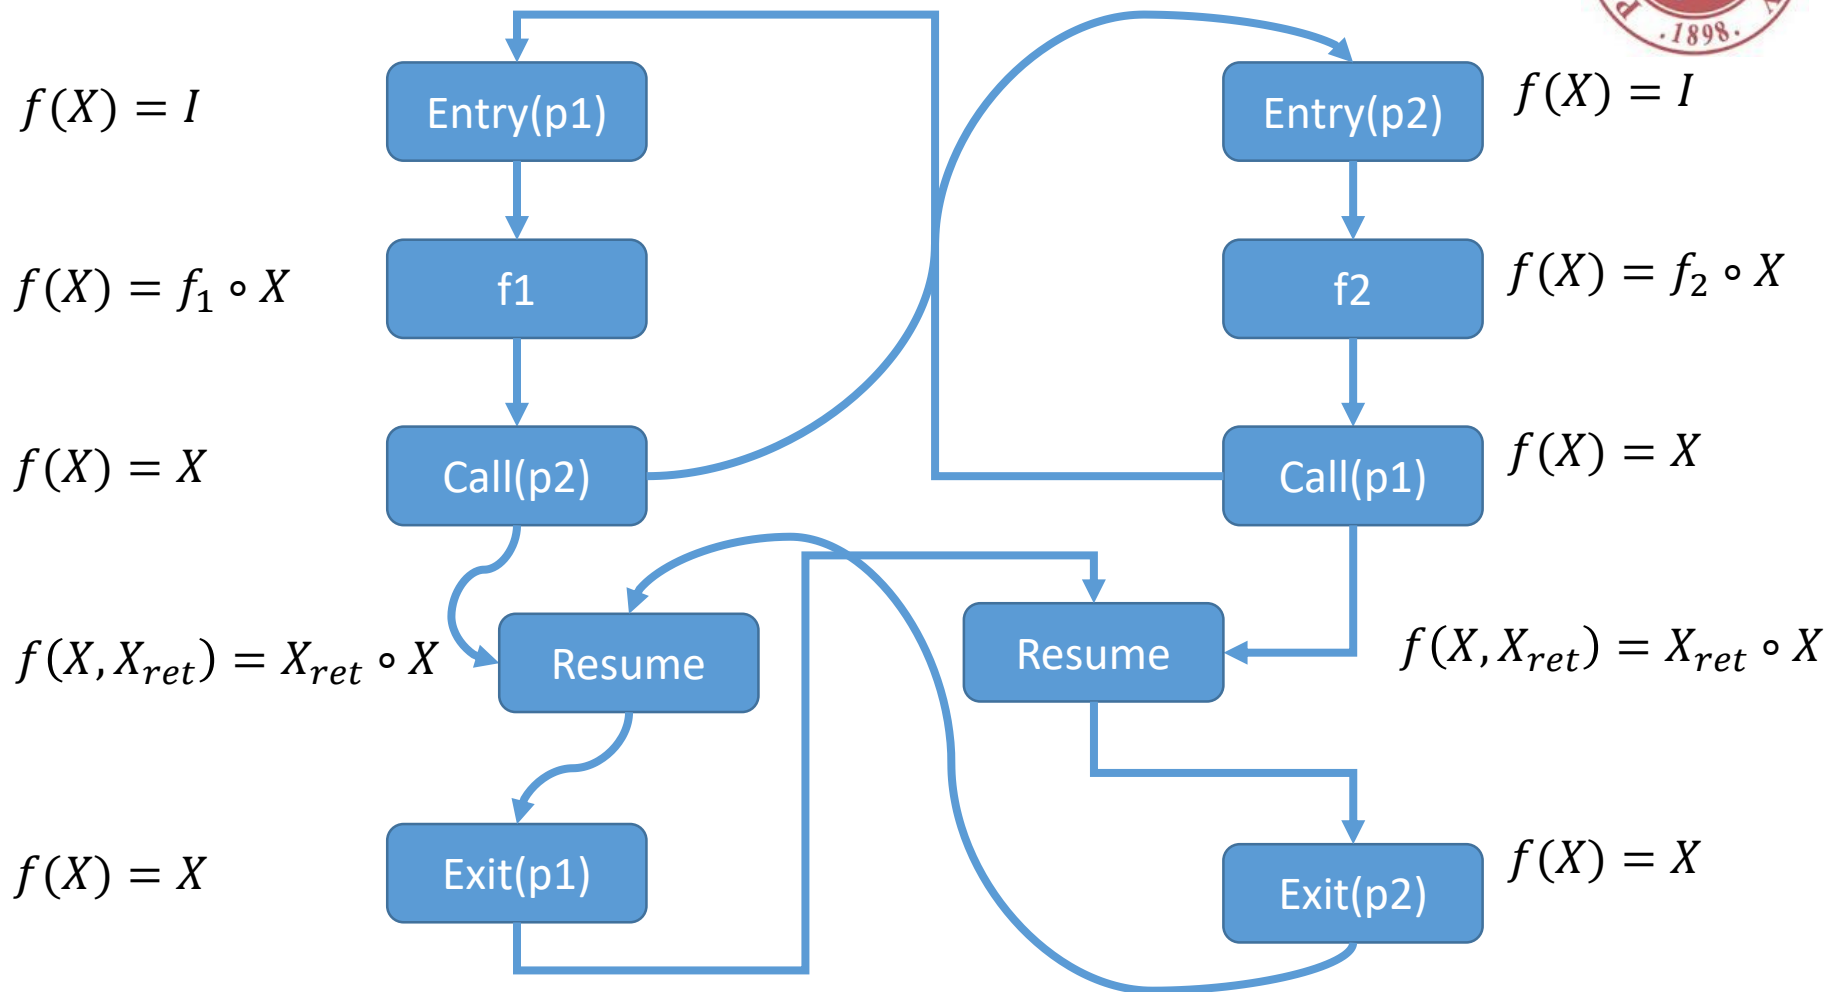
$f(X) = I$

Entry(p1)

$f(X) = f_1 \circ X$

f1

$f(X) = X$

Call(p2)

$f(X, X_{ret}) = X_{ret} \circ X$

Resume

$f(X) = X$

Exit(p1)

.1898.

Entry(p2)

$f(X) = I$

f2

$f(X) = f_2 \circ X$

Call(p1)

$f(X) = X$

Resume

$f(X, X_{ret}) = X_{ret} \circ X$

Exit(p2)

$f(X) = X$